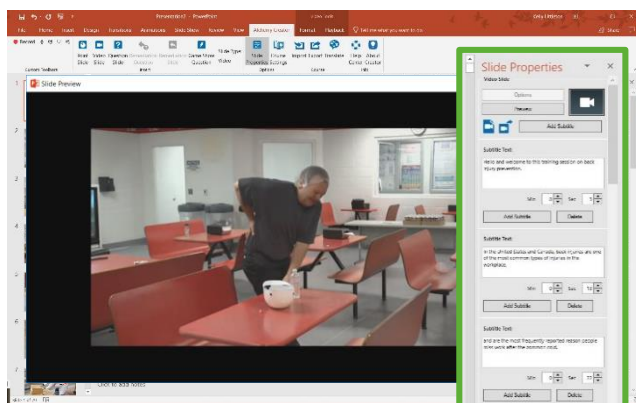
Presentation1 - PowerPoint

File Home Insert Design Transitions Animations Slide Show Review View Alchemy Creator Format Playback Tell me what you want to do

Share

Record

Start Slide Video Slide Question Slide Slide Type Slide Properties Course Settings Import Export Translate Help About

Slide Preview

Slide Properties

Video Slide

Options

Preview

Add Subtitle

Subtitle Text:

Hello and welcome to this training session on back injury prevention.

Min Sec

Add Subtitle Delete

Subtitle Text:

In the United States and Canada, back injuries are one of the most common types of injuries in the workplace.

Min Sec

Add Subtitle Delete

Subtitle Text:

and are the most frequently reported reason people miss work after the common cold.

Min Sec

Add Subtitle Delete

Click to add notes